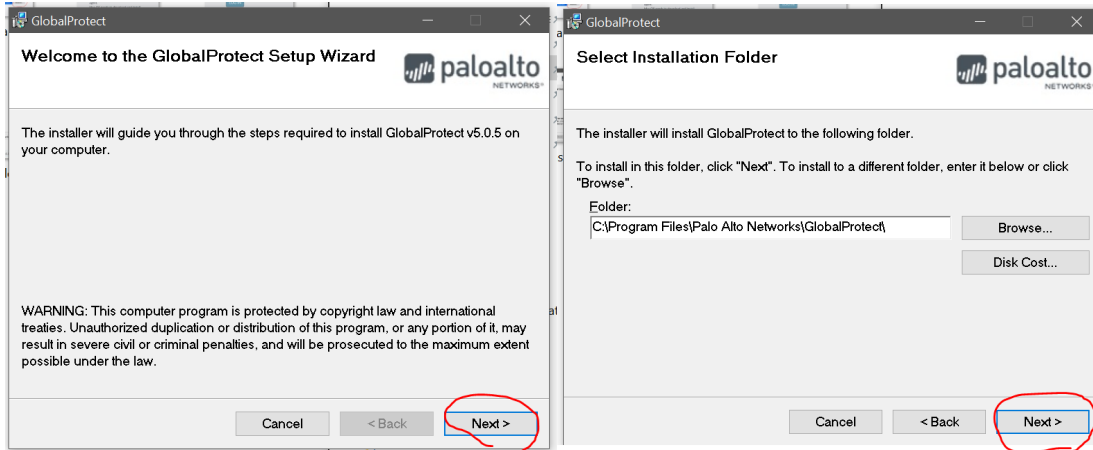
GlobalProtect

Welcome to the GlobalProtect Setup Wizard

paloalto NETWORKS

The installer will guide you through the steps required to install GlobalProtect v5.0.5 on your computer.

WARNING: This computer program is protected by copyright law and international treaties. Unauthorized duplication or distribution of this program, or any portion of it, may result in severe civil or criminal penalties, and will be prosecuted to the maximum extent possible under the law.

Cancel

< Back

Next >

GlobalProtect

Select Installation Folder

paloalto NETWORKS

The installer will install GlobalProtect to the following folder.

To install in this folder, click "Next". To install to a different folder, enter it below or click "Browse".

Folder:

C:\Program Files\Palo Alto Networks\GlobalProtect\

Browse...

Disk Cost...

Cancel

< Back

Next >